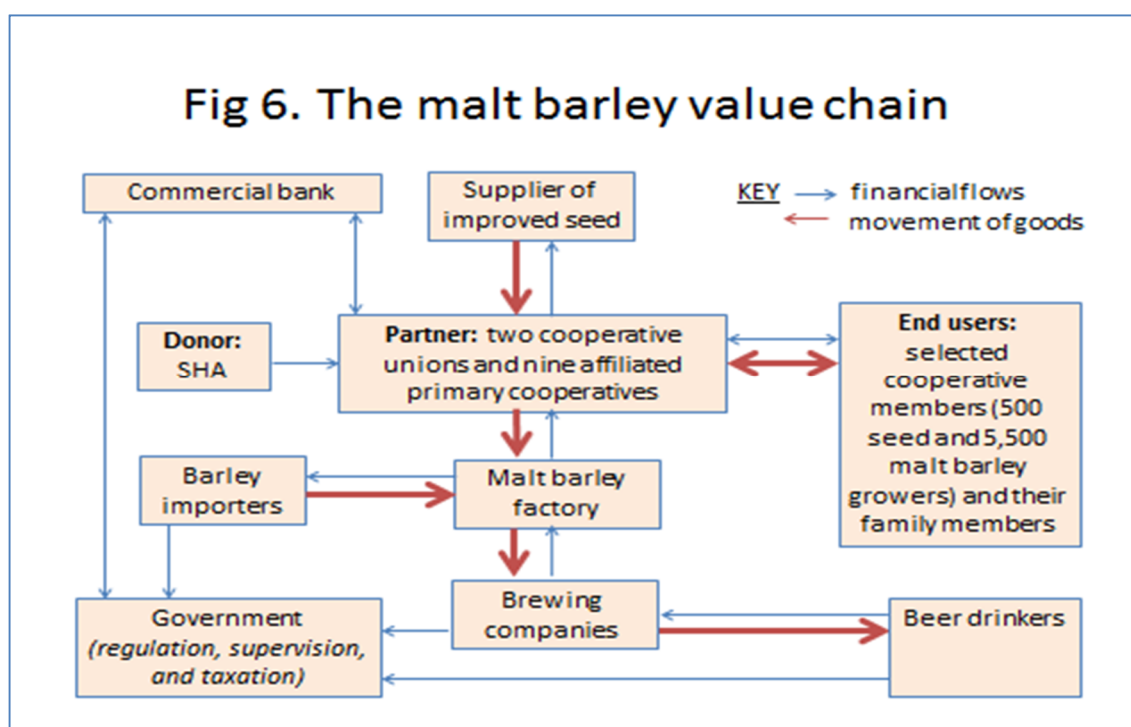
Fig 6. The malt barley value chain

Commercial bank

Supplier of improved seed

KEY financialflows
movement of goods

Donor: SHA

Partner: two cooperative unions and nine affiliated primary cooperatives

End users: selected cooperative members (500 seed and 5,500 malt barley growers) and their family members

Barley importers

Malt barley factory

Government (regulation, supervision, and taxation)

Brewing companies

Beer drinkers